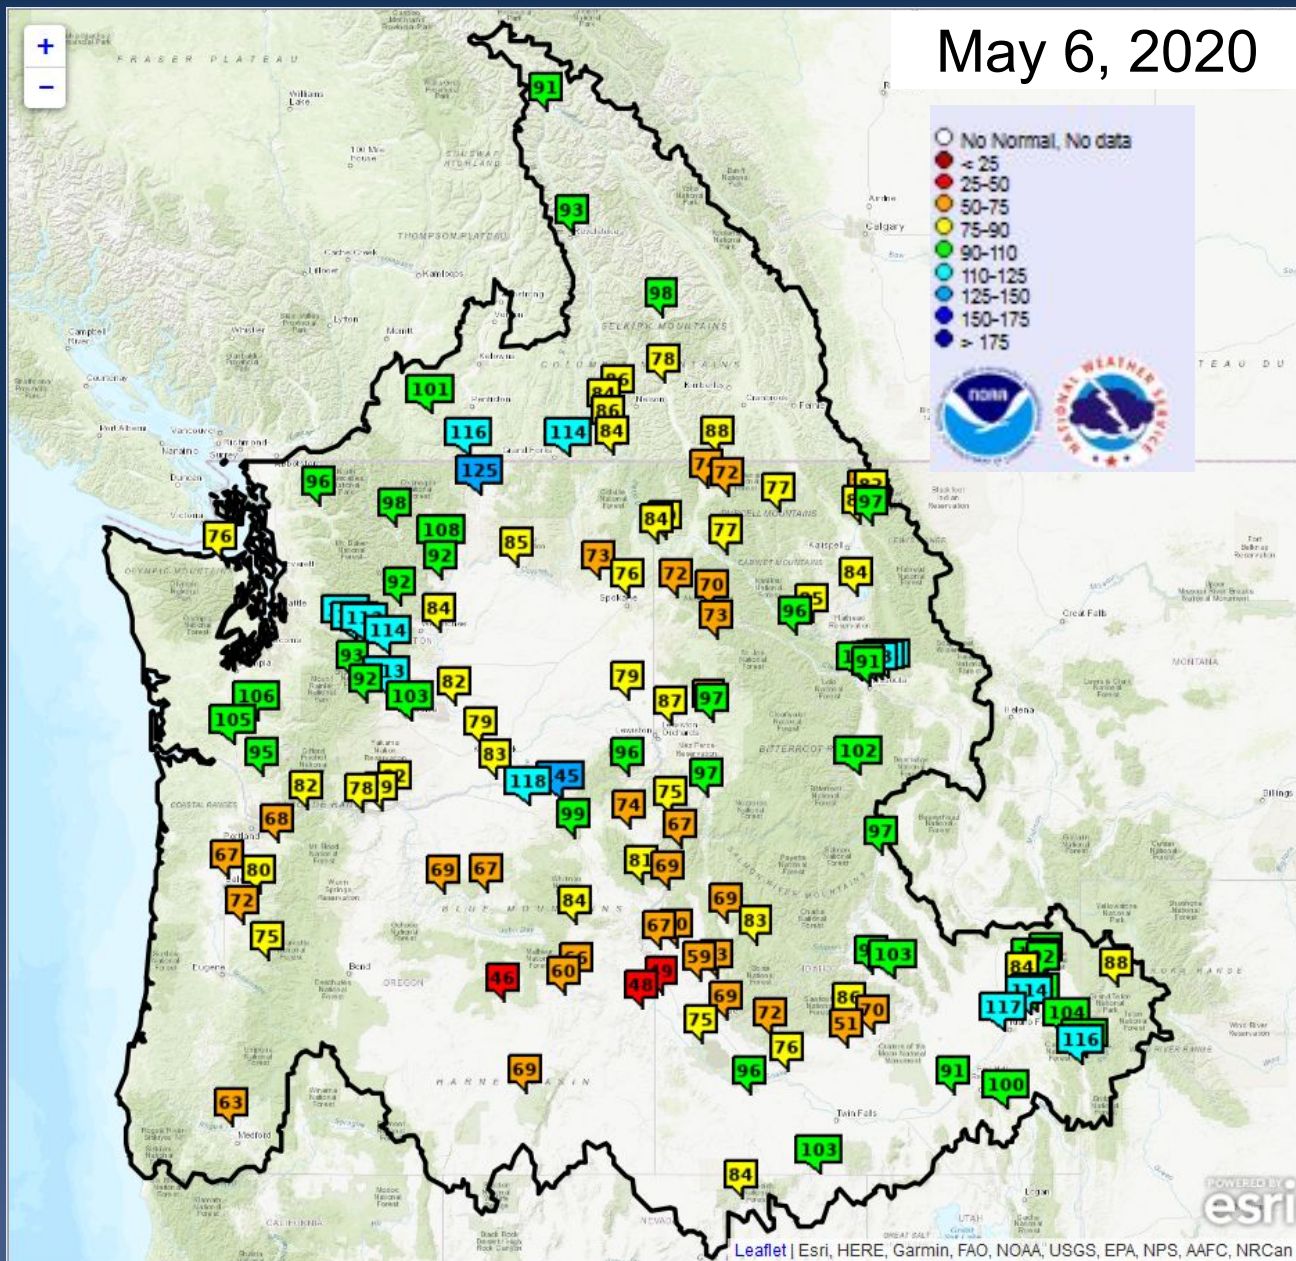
May 6, 2020

No Normal, No data
< 25
25-50
50-75
75-90
90-110
110-125
125-150
150-175
> 175

NOAA
NATIONAL WEATHER SERVICE

+
−

FRASER PLATEAU
THOMPSON PLATEAU
SELKIRK MOUNTAINS
OLYMPIC MOUNTAINS
BITTERROOT
SALMON RIVER MOUNTAINS
BLUE MOUNTAINS
HARNEY BASIN
COASTAL RANGES
OREGON
IDAHO
MONTANA
CALIFORNIA
NEVADA
UTAH

Williams Lake
100 Mile House
Kamloops
Lillooet
Lyton
Merritt
Whistler
Campbell River
Courtenay
Port Alberni
Vancouver
Richmond
Nanaimo
Surrey
Duncan
Victoria
Kelowna
Vernon
Penticton
Nelson
Cranbrook
Calgary
Airdrie
Kalispell
Great Falls
Helena
Billings
Spokane
Lewiston
Portland
Eugene
Bend
Medford
Twin Falls
Logan

91
93
98
78
96
84
86
84
114
88
116
125
101
96
98
108
92
76
85
73
76
72
70
73
84
77
77
83
84
97
84
95
96
91
92
84
114
93
92
103
113
82
106
105
95
79
83
82
78
79
118
145
96
87
97
102
97
75
74
67
99
68
67
80
72
75
69
67
84
81
69
67
69
83
59
103
88
84
114
117
104
116
46
60
56
48
49
69
75
72
86
51
70
76
96
91
100
63
69
103
84

Leaflet | Esri, HERE, Garmin, FAO, NOAA, USGS, EPA, NPS, AAFC, NRCan
POWERED BY esri